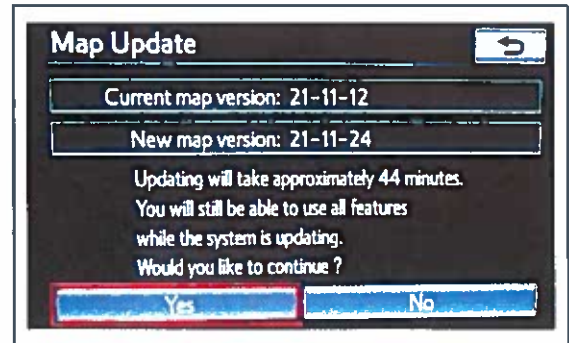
Map Update

Current map version: 21-11-12

New map version: 21-11-24

Updating will take approximately 44 minutes. You will still be able to use all features while the system is updating. Would you like to continue ?

Yes

No